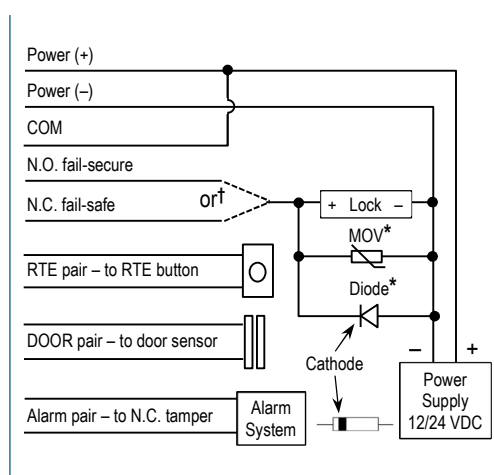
Power (+)
Power (–)
COM
N.O. fail-secure
N.C. fail-safe
or†
+ Lock –
MOV*
RTE pair – to RTE button
Diode*
DOOR pair – to door sensor
Cathode
–
+
Alarm pair – to N.C. tamper
Alarm System
Power Supply 12/24 VDC